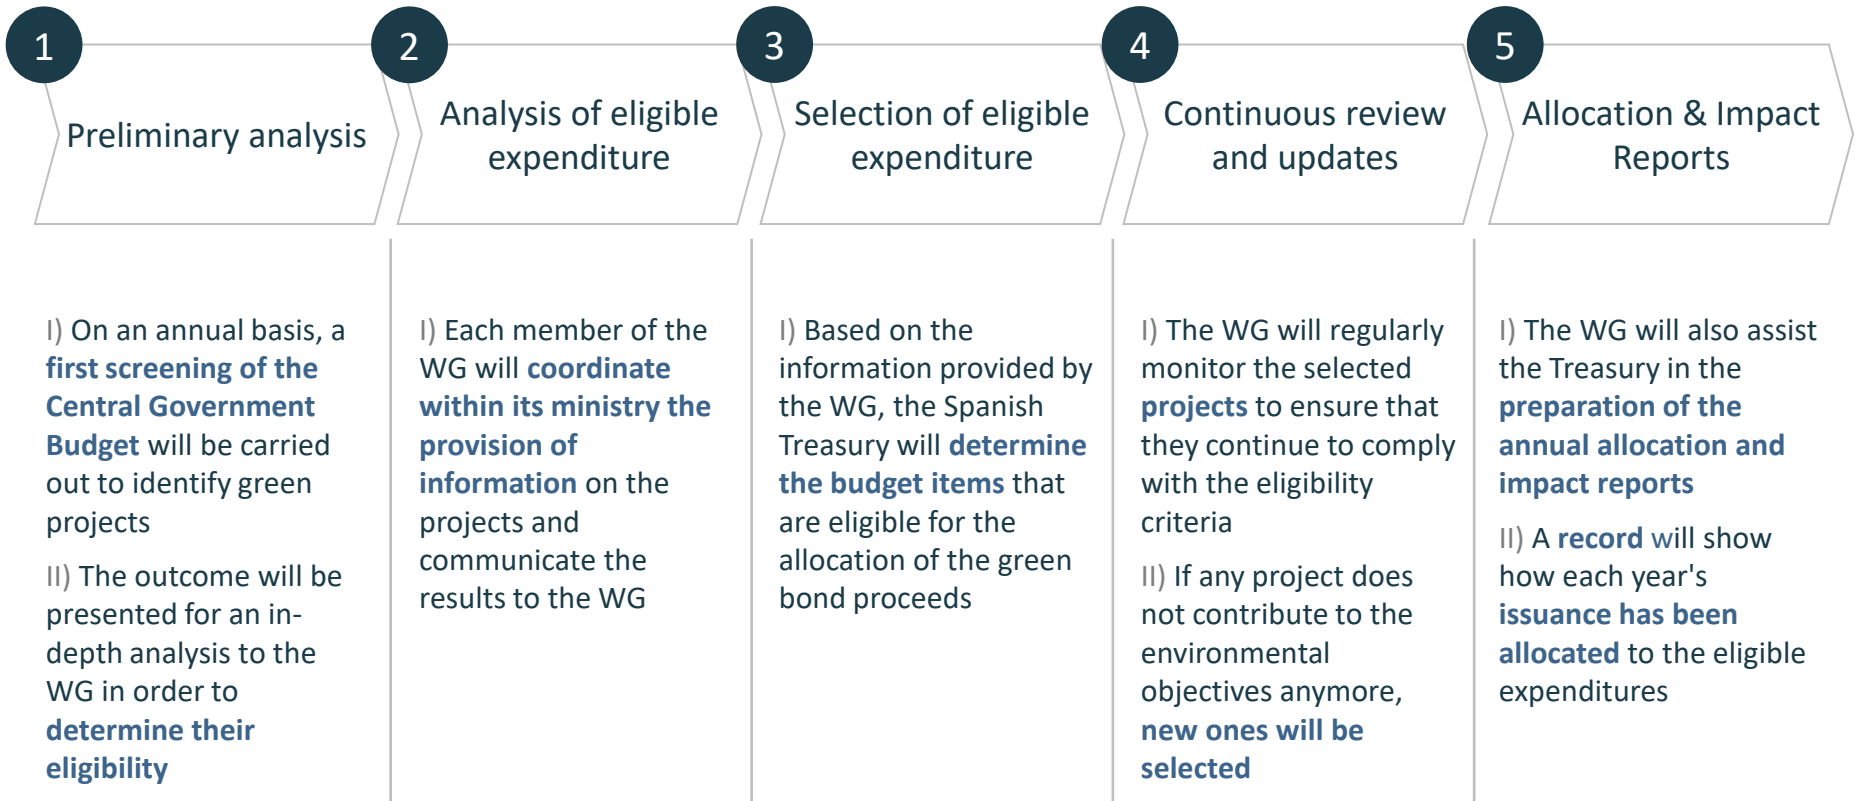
1

Preliminary analysis

2

Analysis of eligible expenditure

3

Selection of eligible expenditure

4

Continuous review and updates

5

Allocation & Impact Reports

I) On an annual basis, a first screening of the Central Government Budget will be carried out to identify green projects

II) The outcome will be presented for an in-depth analysis to the WG in order to determine their eligibility

I) Each member of the WG will coordinate within its ministry the provision of information on the projects and communicate the results to the WG

I) Based on the information provided by the WG, the Spanish Treasury will determine the budget items that are eligible for the allocation of the green bond proceeds

I) The WG will regularly monitor the selected projects to ensure that they continue to comply with the eligibility criteria

II) If any project does not contribute to the environmental objectives anymore, new ones will be selected

I) The WG will also assist the Treasury in the preparation of the annual allocation and impact reports

II) A record will show how each year's issuance has been allocated to the eligible expenditures